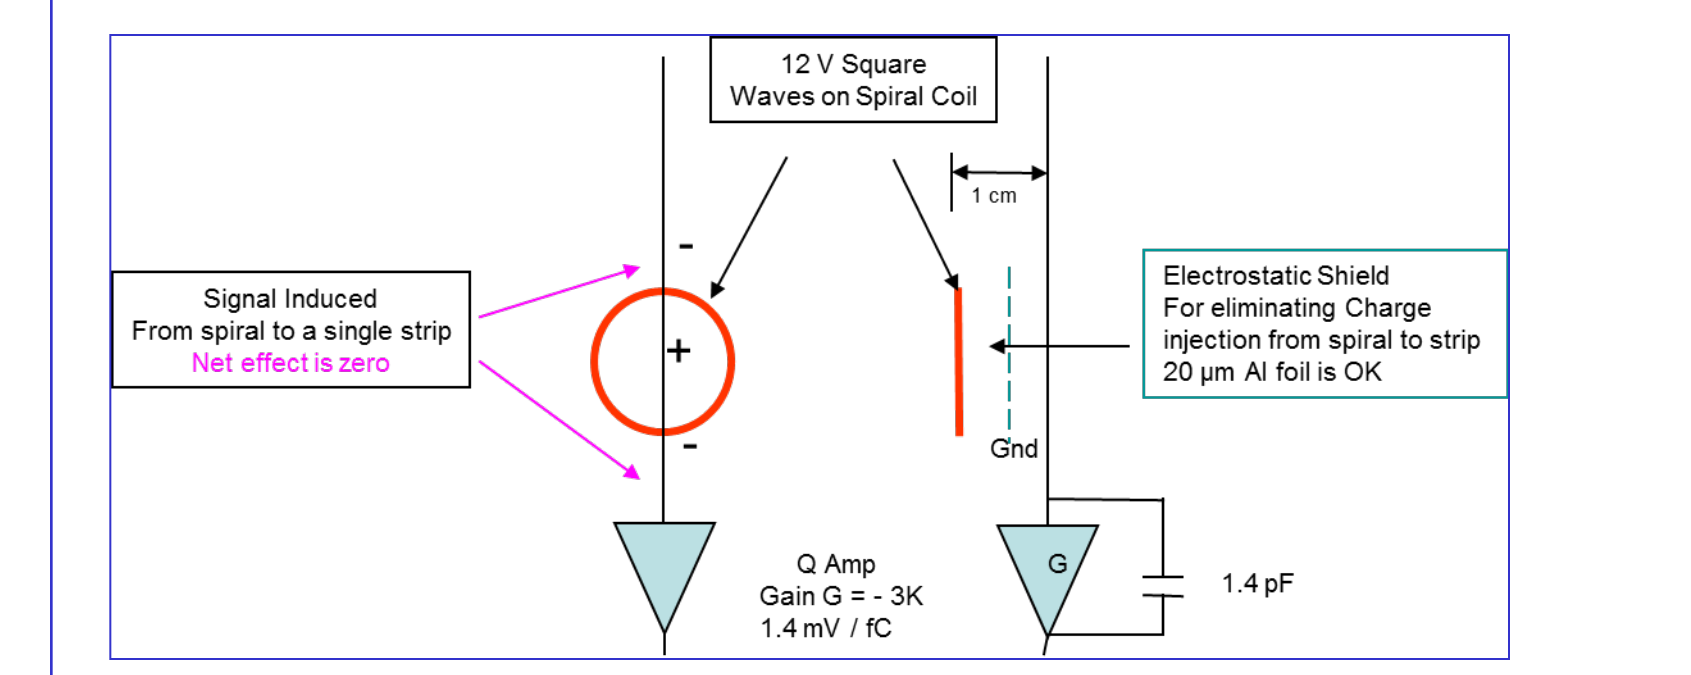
12 V Square Waves on Spiral Coil

1 cm

-

+

-

Signal Induced
From spiral to a single strip
Net effect is zero

Electrostatic Shield
For eliminating Charge injection from spiral to strip
20 µm Al foil is OK

Gnd

G

Q Amp
Gain G = - 3K
1.4 mV / fC

1.4 pF